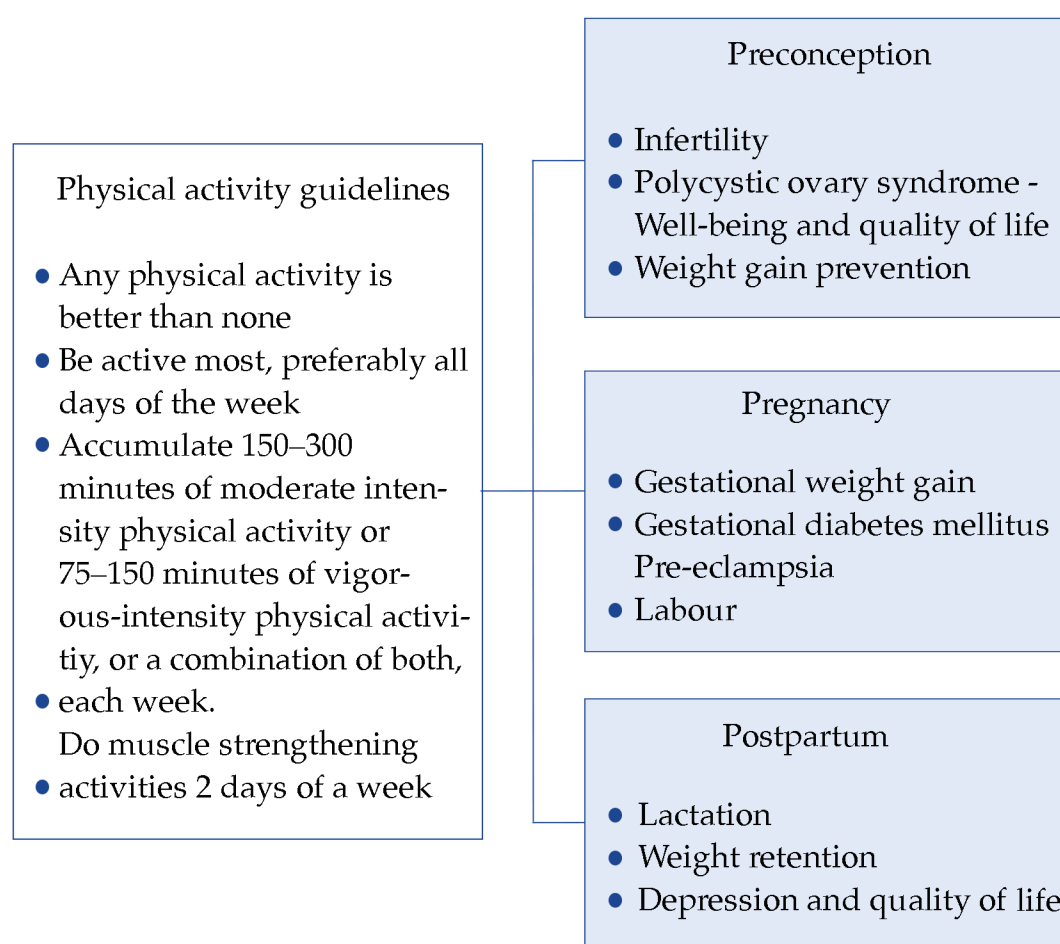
Physical activity guidelines

- Any physical activity is better than none
- Be active most, preferably all days of the week
- Accumulate 150–300 minutes of moderate intensity physical activity or 75–150 minutes of vigorous-intensity physical activitiy, or a combination of both,
- each week.
Do muscle strengthening
- activities 2 days of a week

Preconception

- Infertility
- Polycystic ovary syndrome - Well-being and quality of life
- Weight gain prevention

Pregnancy

- Gestational weight gain
- Gestational diabetes mellitus Pre-eclampsia
- Labour

Postpartum

- Lactation
- Weight retention
- Depression and quality of life